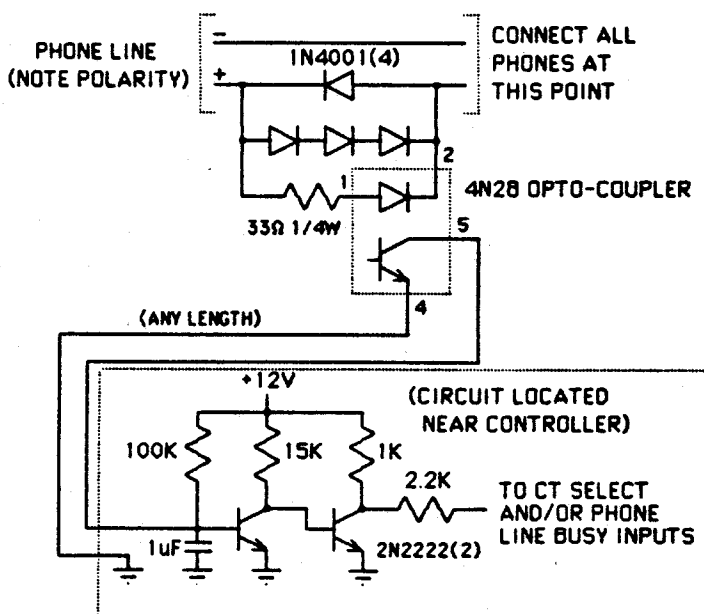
PHONE LINE (NOTE POLARITY)

−

+

1N4001(4)

CONNECT ALL PHONES AT THIS POINT

2

1

33Ω 1/4W

4N28 OPTO-COUPLER

5

4

(ANY LENGTH)

+12V

(CIRCUIT LOCATED NEAR CONTROLLER)

100K

15K

1K

2.2K

TO CT SELECT AND/OR PHONE LINE BUSY INPUTS

1uF

2N2222(2)